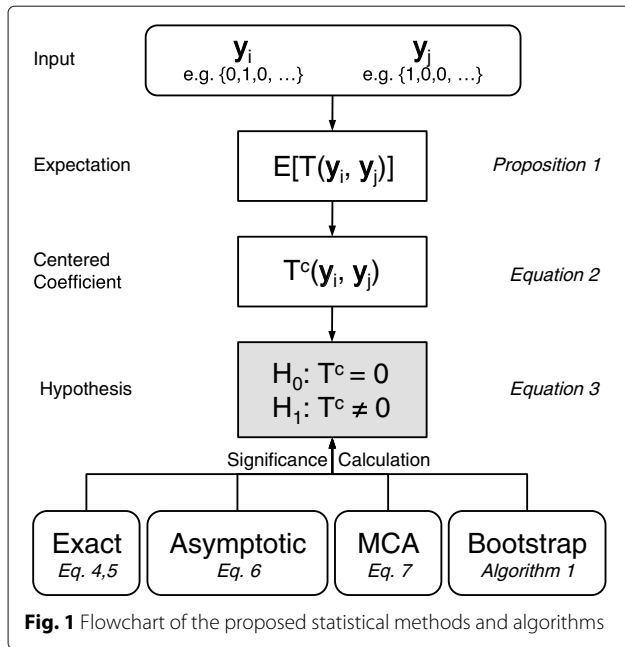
Input

$\mathbf{y}_i$
e.g. {0,1,0, …}

$\mathbf{y}_j$
e.g. {1,0,0, …}

Expectation

$E[T(\mathbf{y}_i, \mathbf{y}_j)]$

*Proposition 1*

Centered Coefficient

$T^c(\mathbf{y}_i, \mathbf{y}_j)$

*Equation 2*

Hypothesis

$H_0$: $T^c = 0$
$H_1$: $T^c \neq 0$

*Equation 3*

Significance Calculation

Exact
*Eq. 4,5*

Asymptotic
*Eq. 6*

MCA
*Eq. 7*

Bootstrap
*Algorithm 1*

**Fig. 1** Flowchart of the proposed statistical methods and algorithms